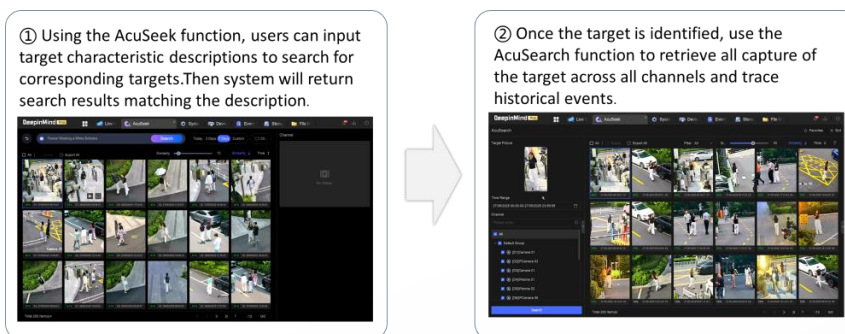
① Using the AcuSeek function, users can input target characteristic descriptions to search for corresponding targets.Then system will return search results matching the description.

DeepinMind Live AcuSeek

Search

Channel

② Once the target is identified, use the AcuSearch function to retrieve all capture of the target across all channels and trace historical events.

DeepinMind Live AcuSeek

AcuSearch

Target Picture

Time Range

Channel

Search